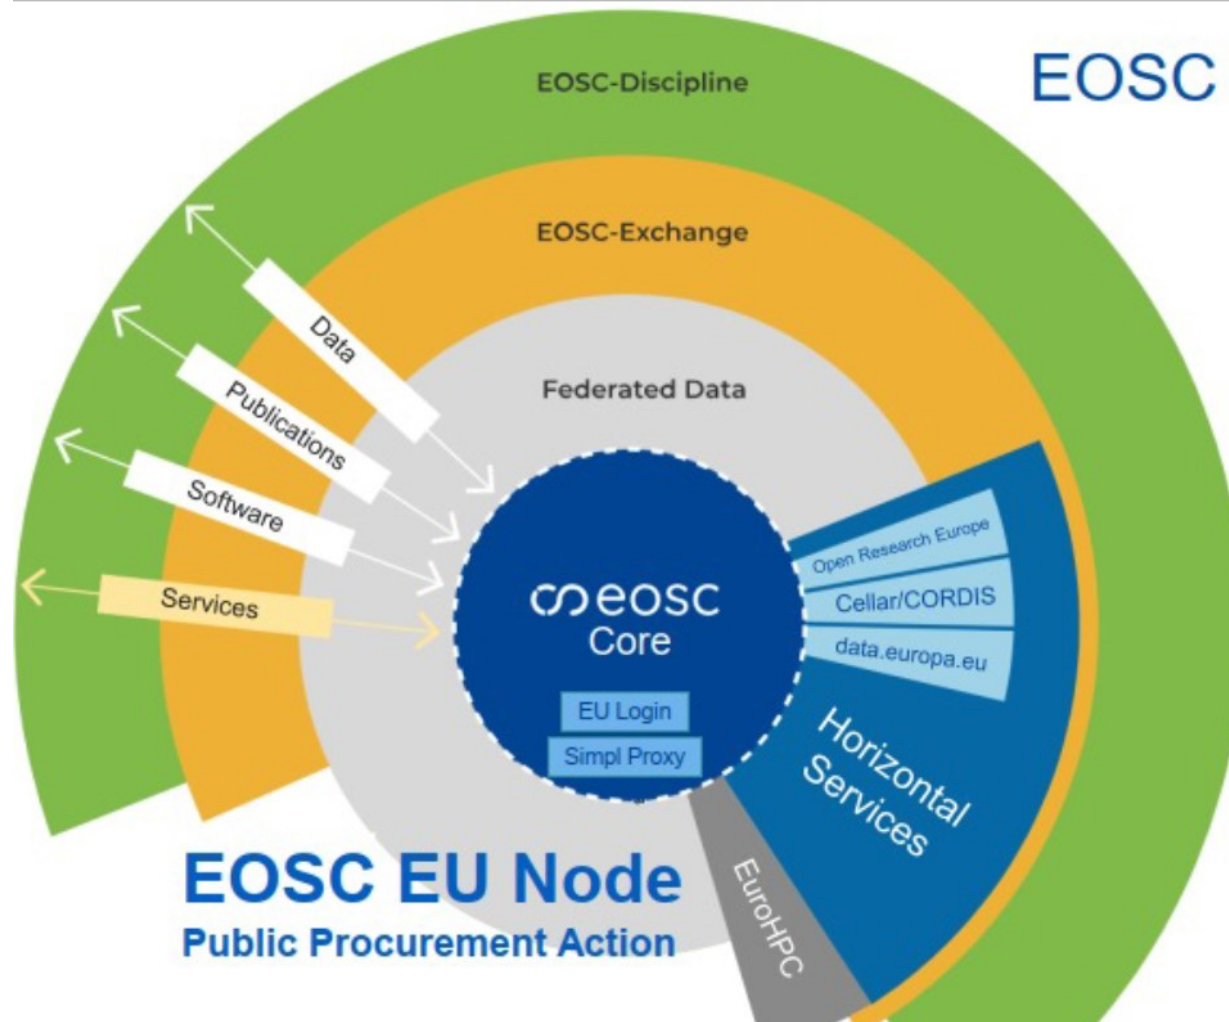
EOSC

EOSC-Discipline

EOSC-Exchange

Federated Data

Data

Publications

Software

Services

eosc
Core

EU Login

Simpl Proxy

Open Research Europe

Cellar/CORDIS

data.europa.eu

Horizontal Services

EuroHPC

EOSC EU Node
Public Procurement Action